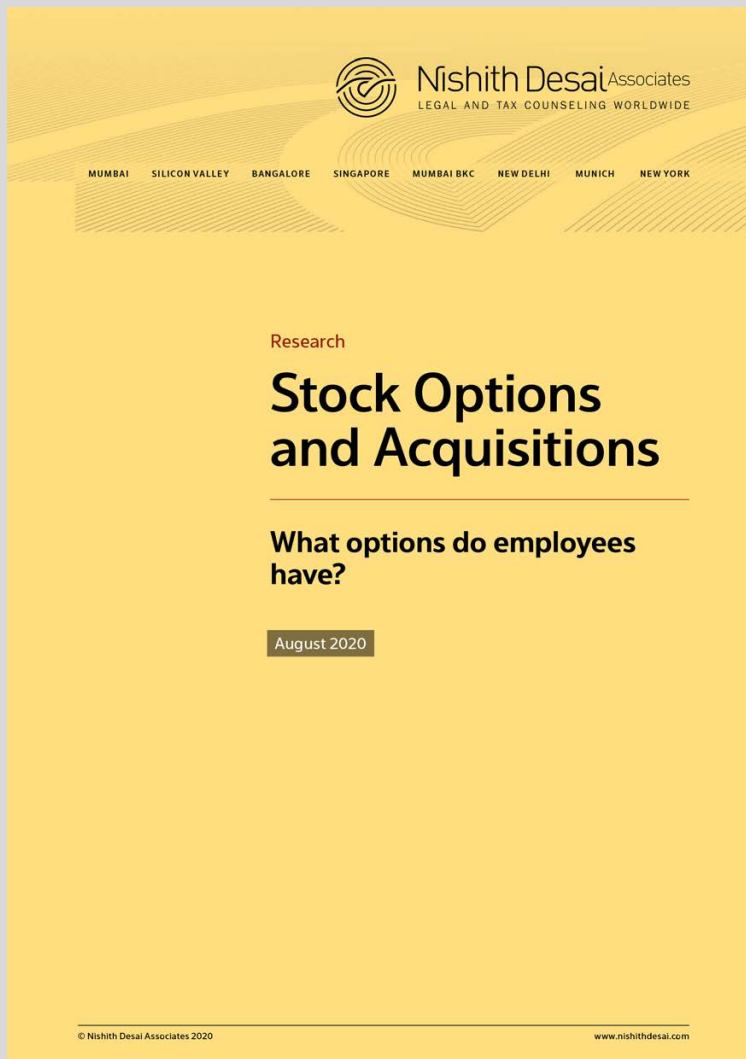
Nishith Desai Associates
LEGAL AND TAX COUNSELING WORLDWIDE

MUMBAI SILICON VALLEY BANGALORE SINGAPORE MUMBAI BKC NEW DELHI MUNICH NEW YORK

Research

Stock Options and Acquisitions

What options do employees have?

August 2020

© Nishith Desai Associates 2020

www.nishithdesai.com